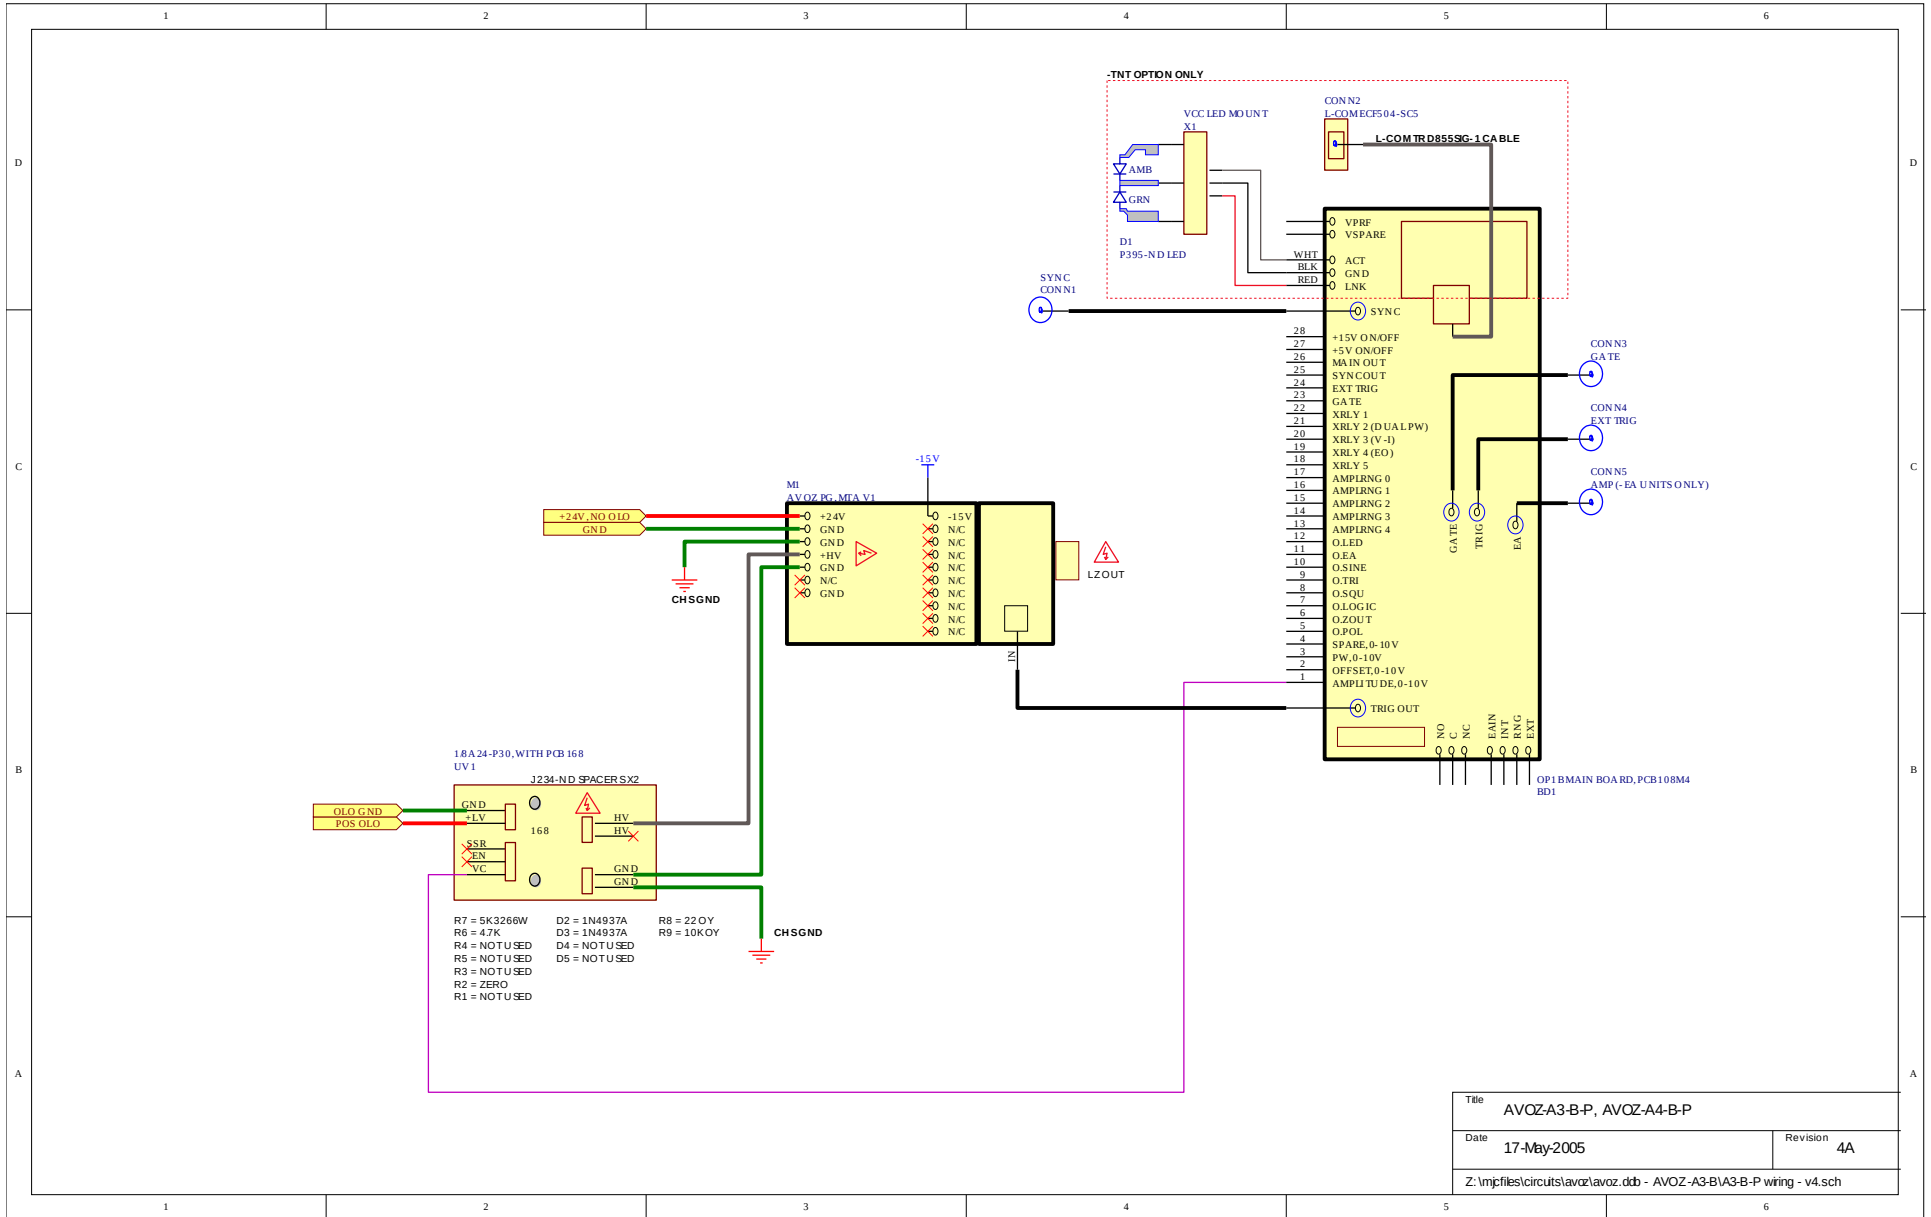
1 2 3 4 5 6

D

-TNT OPTION ONLY

VCC LED MOUNT
X1

CONN2
L-COMECF504-SC5

L-COMTRD855SG-1 CABLE

AMB
GRN

D1
P395-ND LED

WHT
BLK
RED

VPRF
VSPARE
ACT
GND
LNK

SYNC
CONN1

SYNC

28 +15V ON/OFF
27 +5V ON/OFF
26 MAIN OUT
25 SYNCOUT
24 EXT TRIG
23 GATE
22 XRLY 1
21 XRLY 2 (DUAL PW)
20 XRLY 3 (V-I)
19 XRLY 4 (EO)
18 XRLY 5
17 AMPLRNG 0
16 AMPLRNG 1
15 AMPLRNG 2
14 AMPLRNG 3
13 AMPLRNG 4
12 O.LED
11 O.EA
10 O.SINE
9 O.TRI
8 O.SQU
7 O.LOGIC
6 O.ZOUT
5 O.POL
4 SPARE,0-10V
3 PW,0-10V
2 OFFSET,0-10V
1 AMPLITUDE,0-10V

CONN3
GATE

CONN4
EXT TRIG

CONN5
AMP (-EA UNITS ONLY)

GATE TRIG EA

C

-15V

M1
AVOZ PG, MTA V1

+24V, NO OLO
GND

+24V
GND
GND
+HV
GND
N/C
GND

-15V
N/C
N/C
N/C
N/C
N/C
N/C
N/C
N/C
N/C

LZOUT

CHSGND

IN

TRIG OUT

NO C NC EAIN INT RNG EXT

OP1BMAIN BOARD, PCB108M4
BD1

B

18A24-P30, WITH PCB168
UV1

J234-ND SPACERS X2

OLO GND
POS OLO

GND
+LV
SSR
EN
VC

168

HV
HV
GND
GND

CHSGND

R7 = 5K3266W
R6 = 4.7K
R4 = NOT USED
R5 = NOT USED
R3 = NOT USED
R2 = ZERO
R1 = NOT USED

D2 = 1N4937A
D3 = 1N4937A
D4 = NOT USED
D5 = NOT USED

R8 = 22OY
R9 = 10KOY

A

Title
AVOZ-A3-B-P, AVOZ-A4-B-P

Date
17-May-2005

Revision
4A

Z:\mjcfiles\circuits\avoz\avoz.ddb - AVOZ-A3-B\A3-B-P wiring - v4.sch

1 2 3 4 5 6